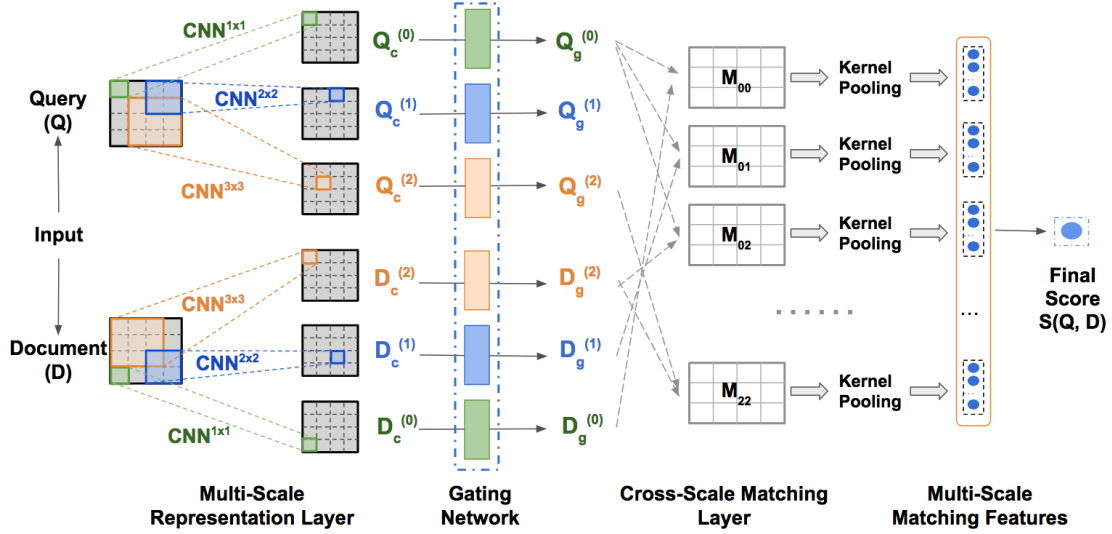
$CNN^{1x1}$

$CNN^{2x2}$

$CNN^{3x3}$

Query (Q)

Input

Document (D)

$CNN^{3x3}$

$CNN^{2x2}$

$CNN^{1x1}$

$Q_c^{(0)}$

$Q_c^{(1)}$

$Q_c^{(2)}$

$D_c^{(2)}$

$D_c^{(1)}$

$D_c^{(0)}$

$Q_g^{(0)}$

$Q_g^{(1)}$

$Q_g^{(2)}$

$D_g^{(2)}$

$D_g^{(1)}$

$D_g^{(0)}$

$M_{00}$ Kernel Pooling

$M_{01}$ Kernel Pooling

$M_{02}$ Kernel Pooling

$M_{22}$ Kernel Pooling

Final Score S(Q, D)

Multi-Scale Representation Layer

Gating Network

Cross-Scale Matching Layer

Multi-Scale Matching Features